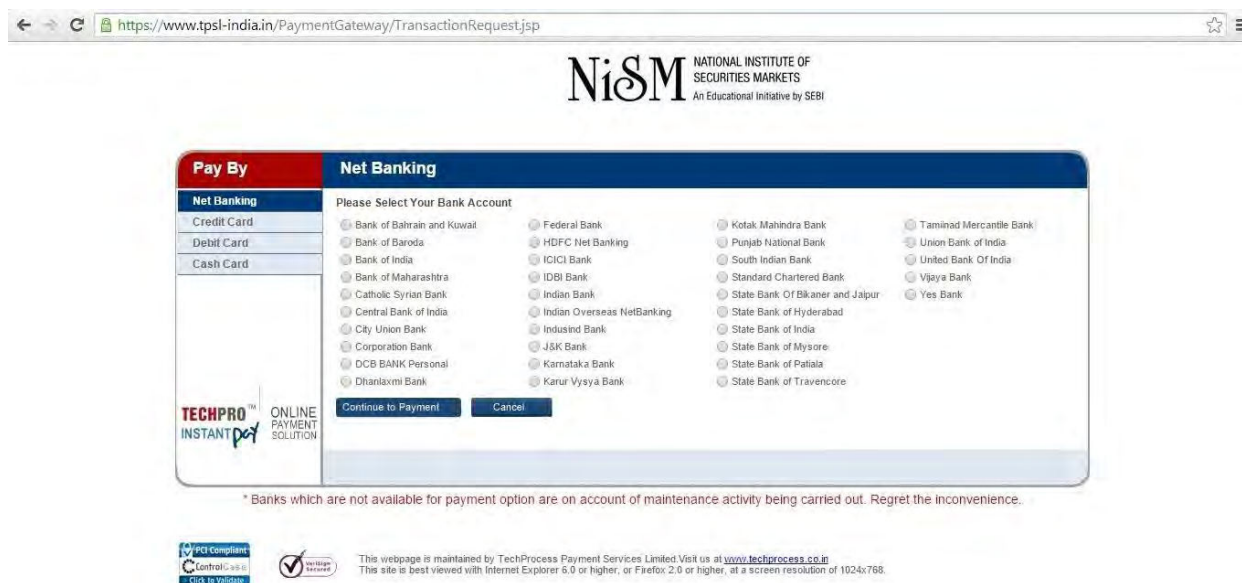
https://www.tpsl-india.in/PaymentGateway/TransactionRequest.jsp

NiSM NATIONAL INSTITUTE OF SECURITIES MARKETS An Educational Initiative by SEBI

Pay By

Net Banking
Credit Card
Debit Card
Cash Card

Net Banking

Please Select Your Bank Account

Bank of Bahrain and Kuwait
Bank of Baroda
Bank of India
Bank of Maharashtra
Catholic Syrian Bank
Central Bank of India
City Union Bank
Corporation Bank
DCB BANK Personal
Dhanlaxmi Bank

Federal Bank
HDFC Net Banking
ICICI Bank
IDBI Bank
Indian Bank
Indian Overseas NetBanking
Indusind Bank
J&K Bank
Karnataka Bank
Karur Vysya Bank

Kotak Mahindra Bank
Punjab National Bank
South Indian Bank
Standard Chartered Bank
State Bank Of Bikaner and Jaipur
State Bank of Hyderabad
State Bank of India
State Bank of Mysore
State Bank of Patiala
State Bank of Travencore

Taminad Mercantile Bank
Union Bank of India
United Bank Of India
Vijaya Bank
Yes Bank

Continue to Payment
Cancel

TECHPRO™ INSTANT pay ONLINE PAYMENT SOLUTION

* Banks which are not available for payment option are on account of maintenance activity being carried out. Regret the inconvenience.

PCI Compliant ControlCase Click to Validate

VeriSign Secured

This webpage is maintained by TechProcess Payment Services Limited.Visit us at www.techprocess.co.in
This site is best viewed with Internet Explorer 6.0 or higher, or Firefox 2.0 or higher, at a screen resolution of 1024x768.